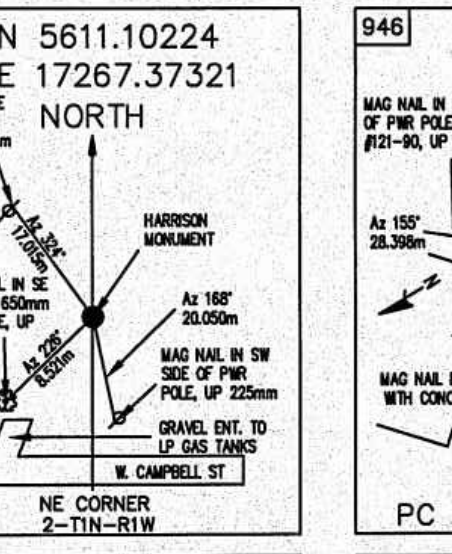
N 5611.10224
E 17267.37321
E
NORTH
m
Az 324°
17.015m
HARRISON MONUMENT
L IN SE
650mm
E, UP
Az 168°
20.050m
Az 226°
8.521m
MAG NAIL IN SW SIDE OF PWR POLE, UP 225mm
GRAVEL ENT. TO LP GAS TANKS
W. CAMPBELL ST
NE CORNER
2-T1N-R1W

946
MAG NAIL IN
OF PWR POLE
#121-90, UP
Az 155°
28.398m
N
MAG NAIL
WITH CONC
PC